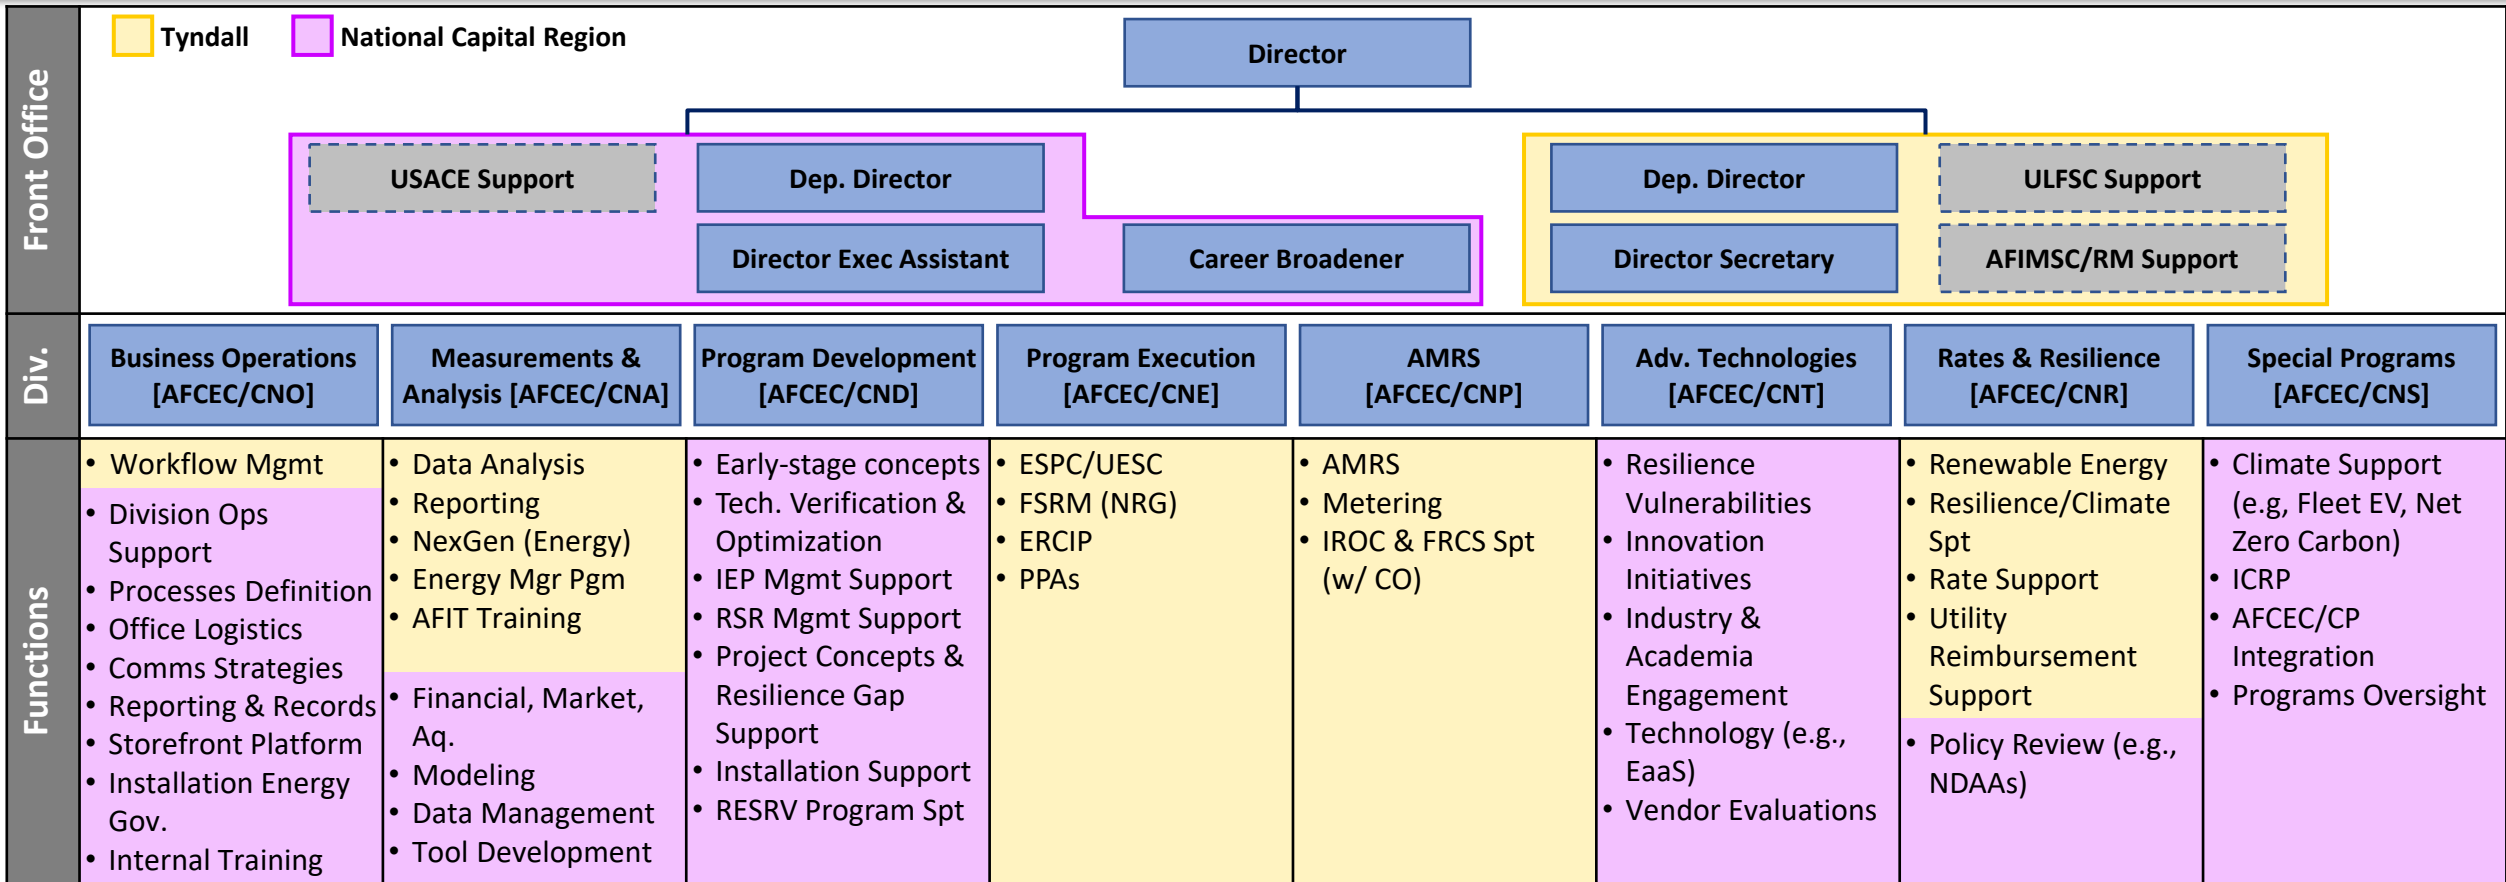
Tyndall
National Capital Region

Front Office

Director

USACE Support
Dep. Director
Director Exec Assistant
Career Broadener

Dep. Director
ULFSC Support
Director Secretary
AFIMSC/RM Support

Div.

| Business Operations [AFCEC/CNO] | Measurements & Analysis [AFCEC/CNA] | Program Development [AFCEC/CND] | Program Execution [AFCEC/CNE] | AMRS [AFCEC/CNP] | Adv. Technologies [AFCEC/CNT] | Rates & Resilience [AFCEC/CNR] | Special Programs [AFCEC/CNS] |
|---|---|---|---|---|---|---|---|
| • Workflow Mgmt • Division Ops Support • Processes Definition • Office Logistics • Comms Strategies • Reporting & Records • Storefront Platform • Installation Energy Gov. • Internal Training | • Data Analysis • Reporting • NexGen (Energy) • Energy Mgr Pgm • AFIT Training • Financial, Market, Aq. • Modeling • Data Management • Tool Development | • Early-stage concepts • Tech. Verification & Optimization • IEP Mgmt Support • RSR Mgmt Support • Project Concepts & Resilience Gap Support • Installation Support • RESRV Program Spt | • ESPC/UESC • FSRM (NRG) • ERCIP • PPAs | • AMRS • Metering • IROC & FRCS Spt (w/ CO) | • Resilience Vulnerabilities • Innovation Initiatives • Industry & Academia Engagement • Technology (e.g., EaaS) • Vendor Evaluations | • Renewable Energy • Resilience/Climate Spt • Rate Support • Utility Reimbursement Support • Policy Review (e.g., NDAAs) | • Climate Support (e.g, Fleet EV, Net Zero Carbon) • ICRP • AFCEC/CP Integration • Programs Oversight |

Functions